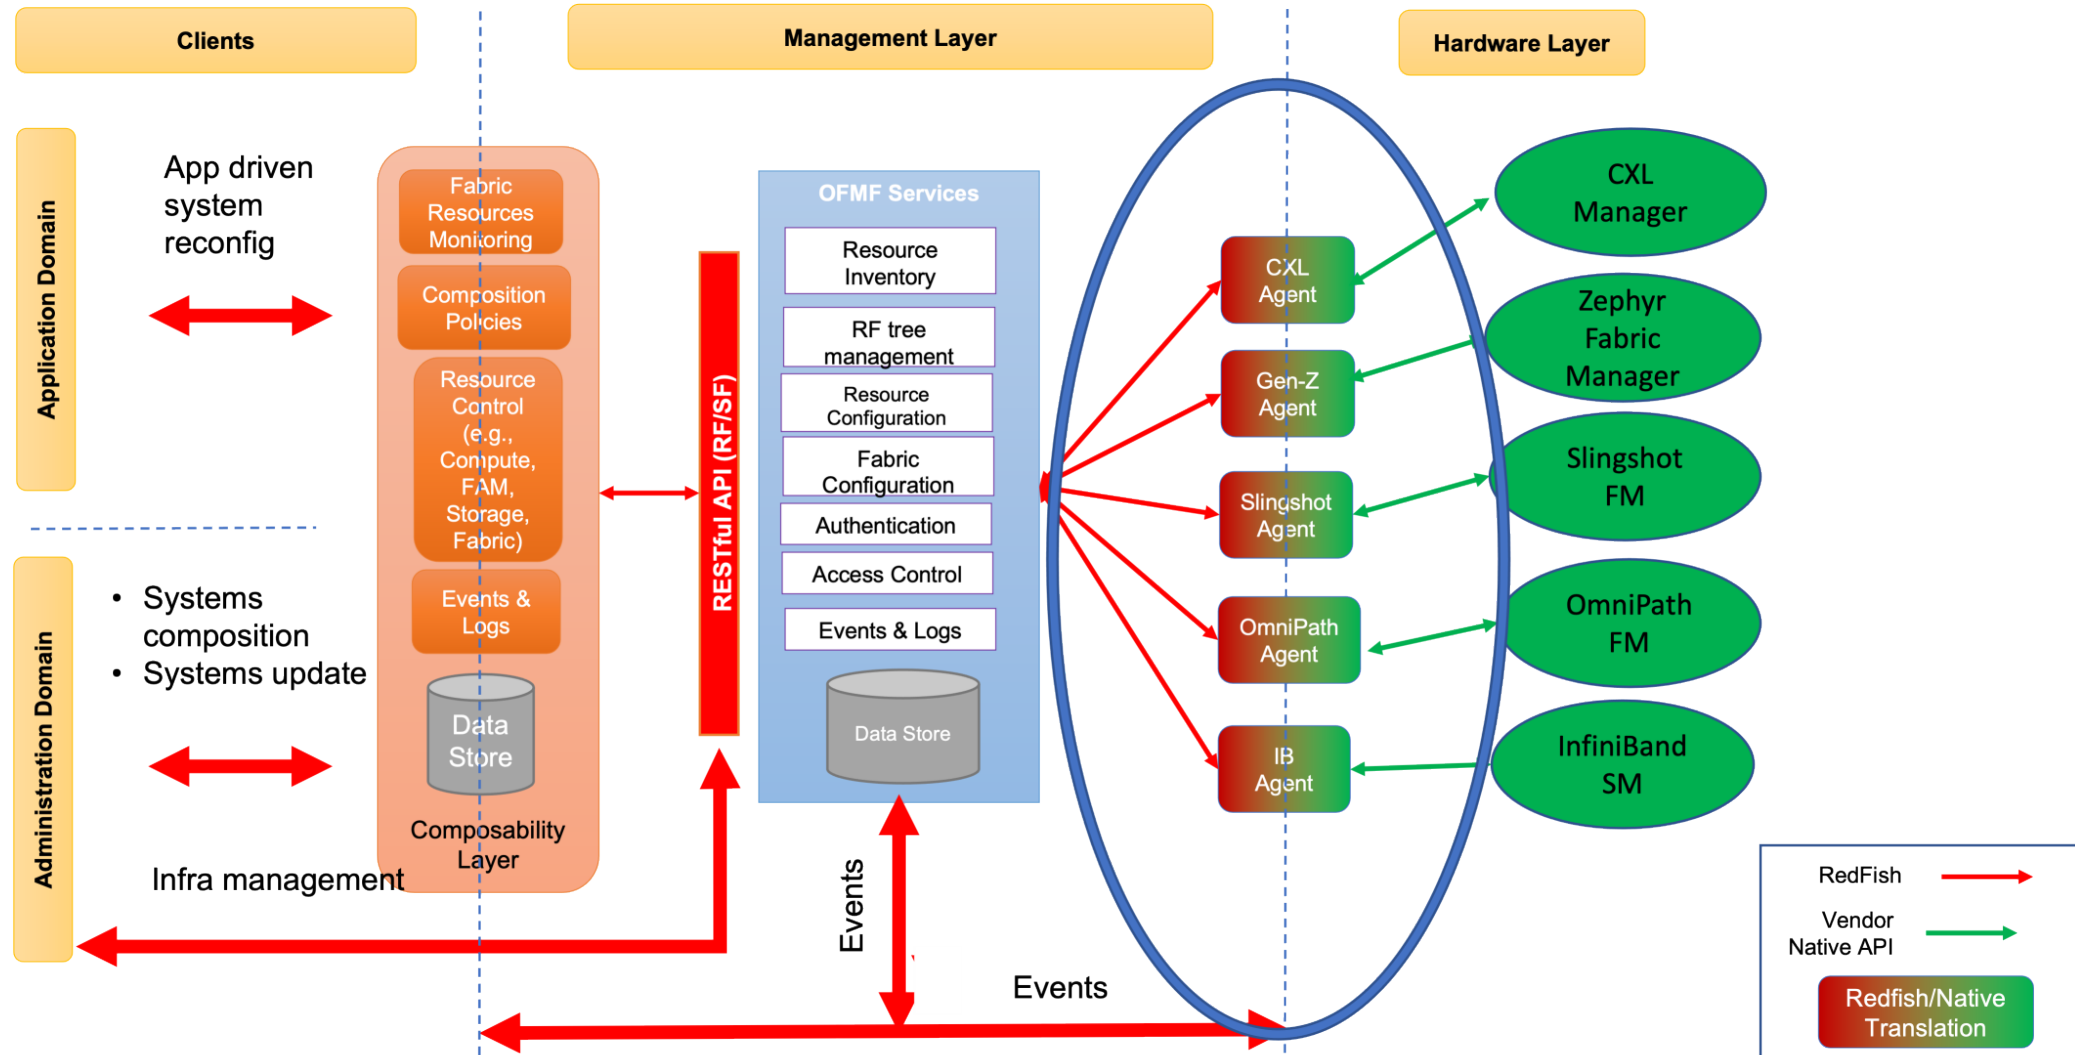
Clients

Management Layer

Hardware Layer

Application Domain

App driven system reconfig

Administration Domain

• Systems composition
• Systems update

Infra management

Fabric Resources Monitoring

Composition Policies

Resource Control (e.g., Compute, FAM, Storage, Fabric)

Events & Logs

Data Store

Composability Layer

RESTful API (RF/SF)

OFMF Services

Resource Inventory

RF tree management

Resource Configuration

Fabric Configuration

Authentication

Access Control

Events & Logs

Data Store

Events

Events

CXL Agent

Gen-Z Agent

Slingshot Agent

OmniPath Agent

IB Agent

CXL Manager

Zephyr Fabric Manager

Slingshot FM

OmniPath FM

InfiniBand SM

RedFish

Vendor Native API

Redfish/Native Translation